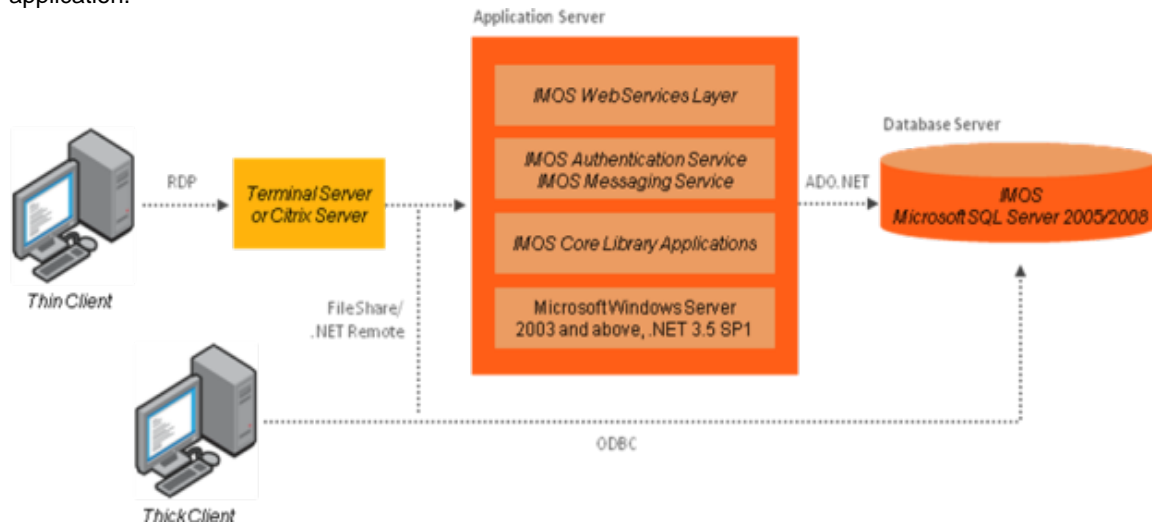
application.

Application Server

IMOS WebServices Layer

IMOS Authentication Service
IMOS Messaging Service

IMOS Core Library Applications

Microsoft Windows Server 2003 and above, .NET 3.5 SP1

RDP

Terminal Server or Citrix Server

ADO.NET

Database Server

IMOS
Microsoft SQL Server 2005/2008

Thin Client

FileShare/ .NET Remote

ODBC

Thick Client